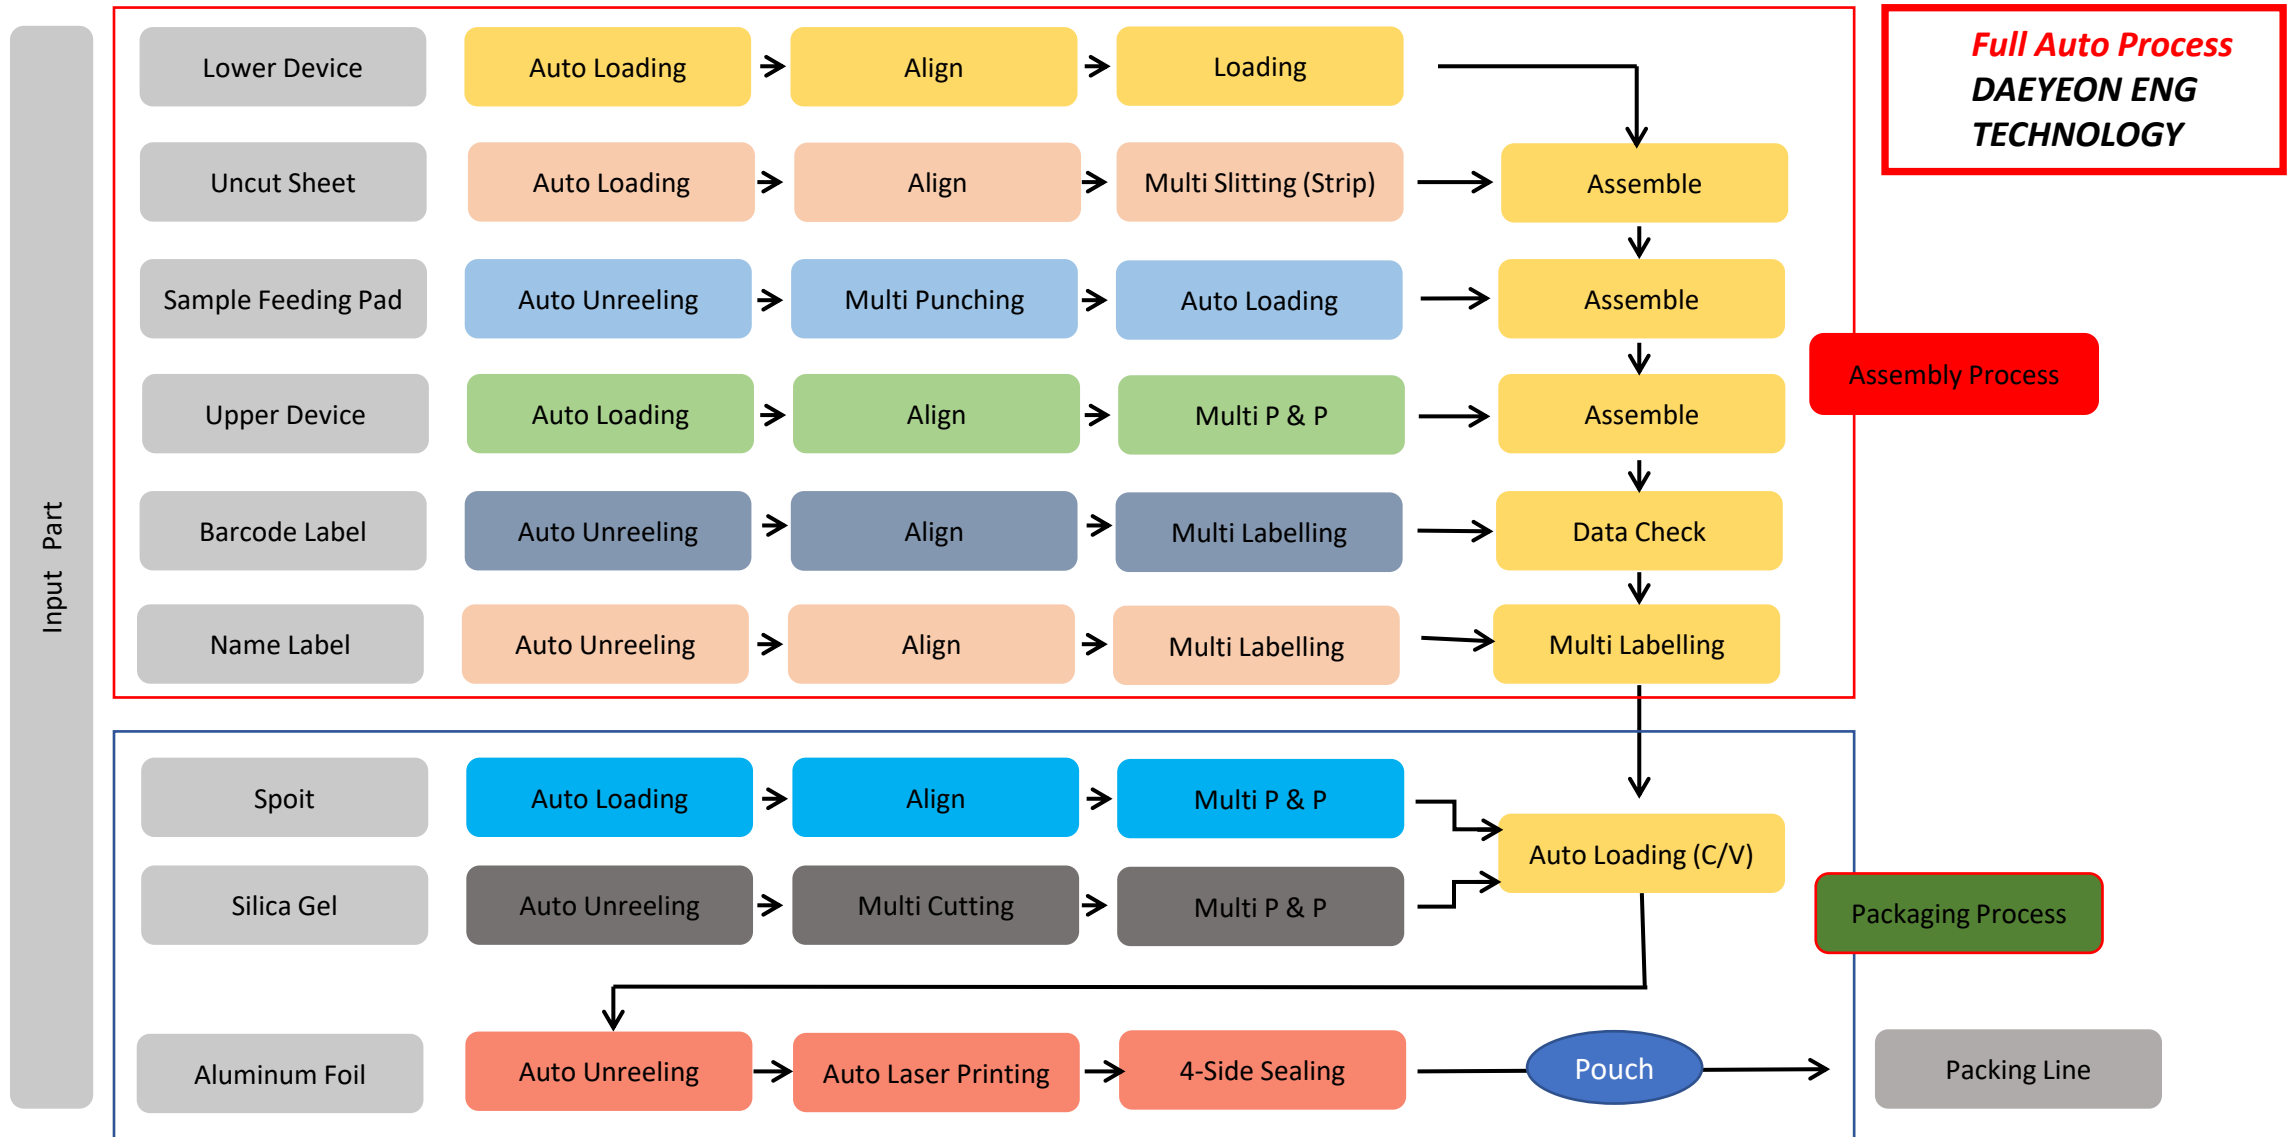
Full Auto Process
DAEYEON ENG
TECHNOLOGY

Input Part

Lower Device
Auto Loading
Align
Loading

Uncut Sheet
Auto Loading
Align
Multi Slitting (Strip)
Assemble

Sample Feeding Pad
Auto Unreeling
Multi Punching
Auto Loading
Assemble

Assembly Process

Upper Device
Auto Loading
Align
Multi P & P
Assemble

Barcode Label
Auto Unreeling
Align
Multi Labelling
Data Check

Name Label
Auto Unreeling
Align
Multi Labelling
Multi Labelling

Spoit
Auto Loading
Align
Multi P & P
Auto Loading (C/V)

Silica Gel
Auto Unreeling
Multi Cutting
Multi P & P

Packaging Process

Aluminum Foil
Auto Unreeling
Auto Laser Printing
4-Side Sealing
Pouch
Packing Line